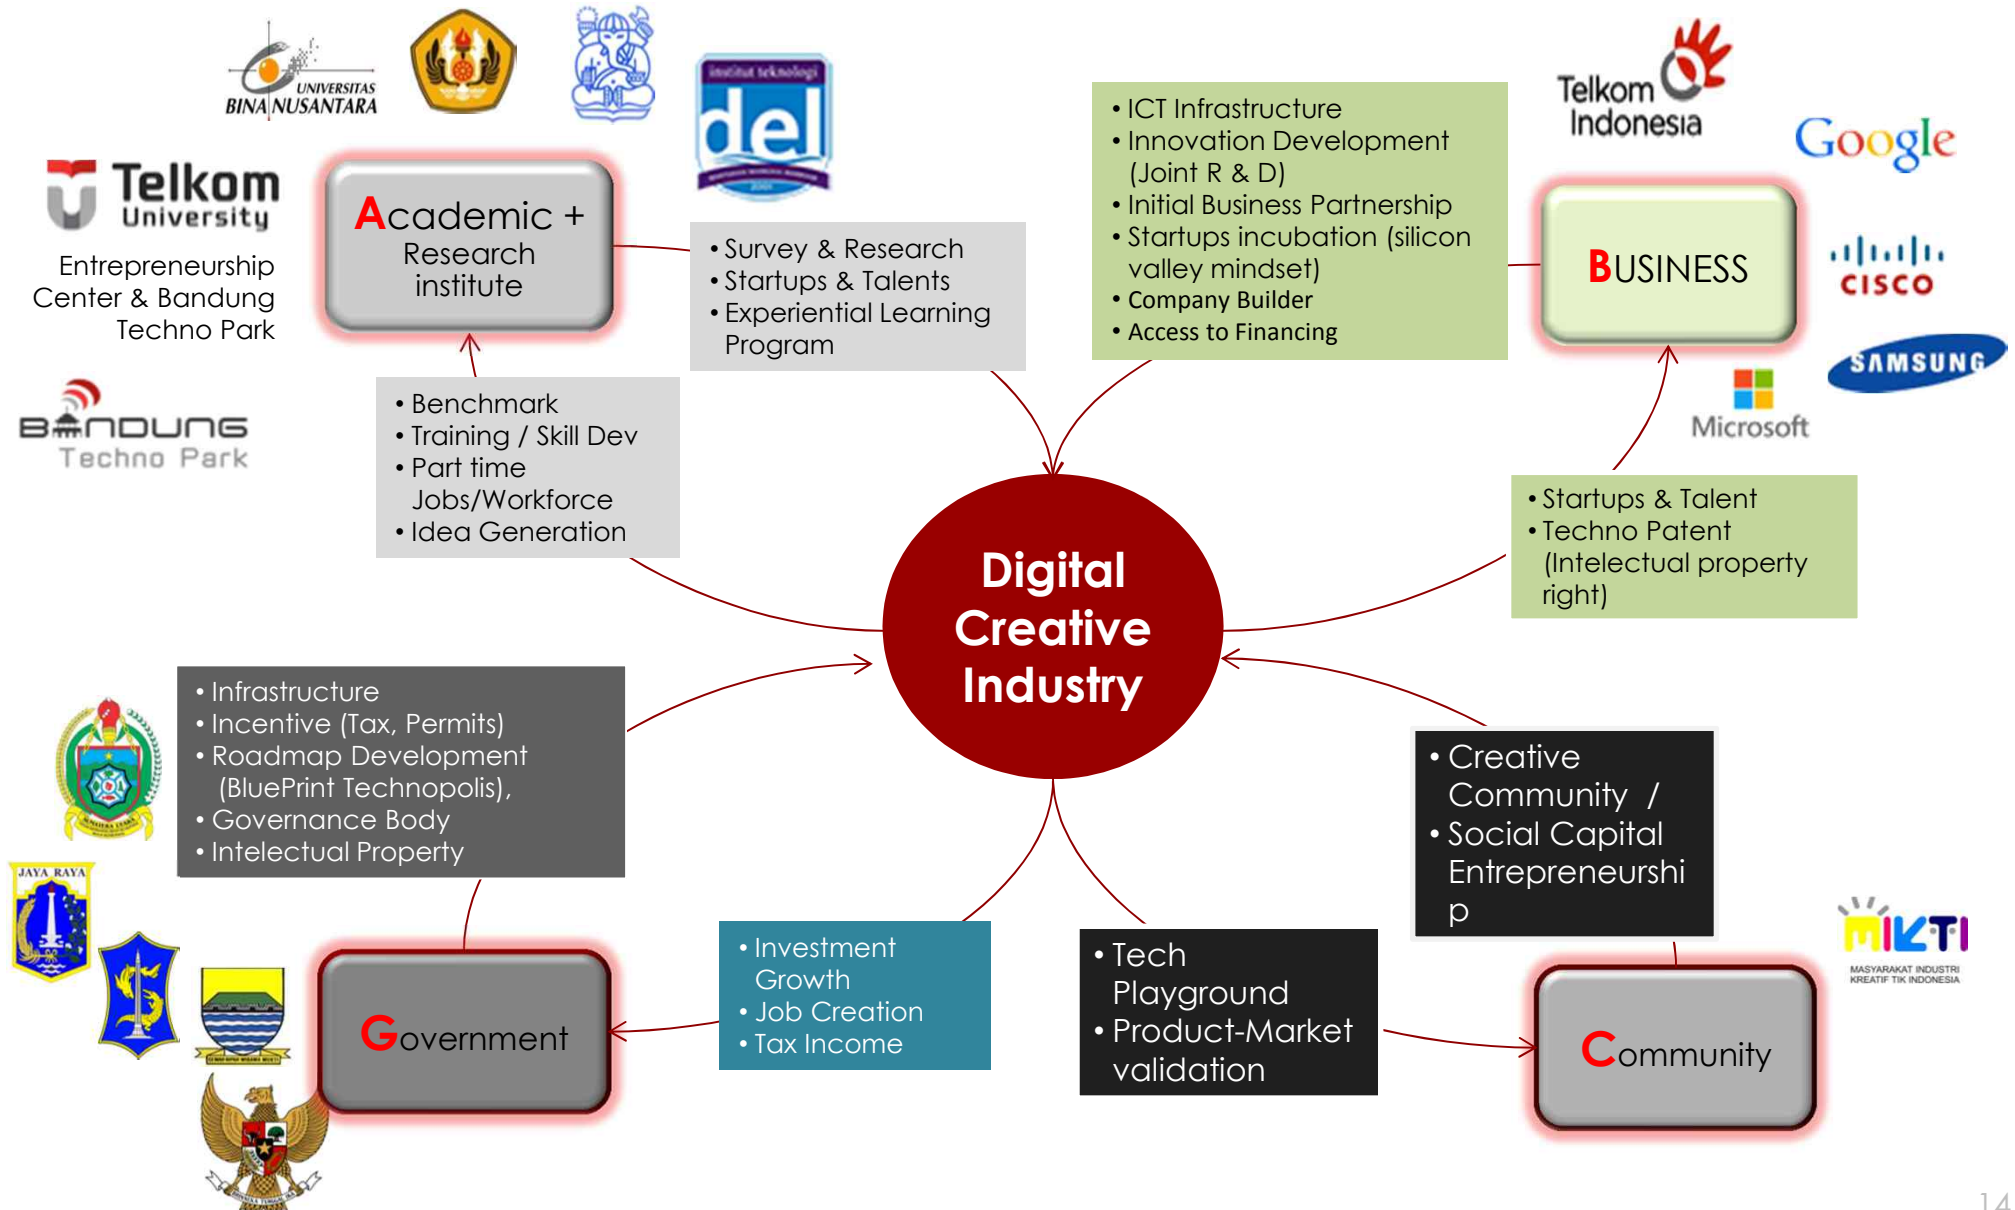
UNIVERSITAS BINA NUSANTARA

institut teknologi del

Telkom University

Entrepreneurship Center & Bandung Techno Park

BANDUNG Techno Park

Academic + Research institute

• Survey & Research
• Startups & Talents
• Experiential Learning Program

• ICT Infrastructure
• Innovation Development (Joint R & D)
• Initial Business Partnership
• Startups incubation (silicon valley mindset)
• Company Builder
• Access to Financing

Telkom Indonesia

Google

BUSINESS

CISCO

SAMSUNG

Microsoft

• Benchmark
• Training / Skill Dev
• Part time Jobs/Workforce
• Idea Generation

Digital Creative Industry

• Startups & Talent
• Techno Patent (Intelectual property right)

• Infrastructure
• Incentive (Tax, Permits)
• Roadmap Development (BluePrint Technopolis),
• Governance Body
• Intelectual Property

• Creative Community /
• Social Capital Entrepreneurship

JAYA RAYA

MIKTI
MASYARAKAT INDUSTRI KREATIF TIK INDONESIA

• Investment Growth
• Job Creation
• Tax Income

• Tech Playground
• Product-Market validation

Government

Community

14